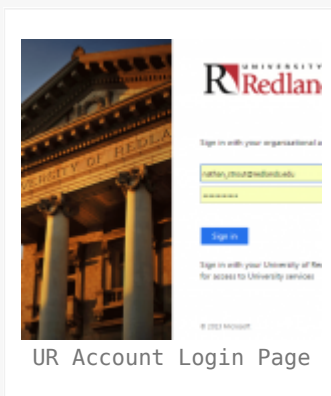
UNIVERSITY OF REDLANDS

R UNIVERSITY Redlan

Sign in with your organizational a

nathan_chout@redlands.edu

••••••••

Sign in

Sign in with your University of Re for access to University services

© 2013 Microsoft

UR Account Login Page